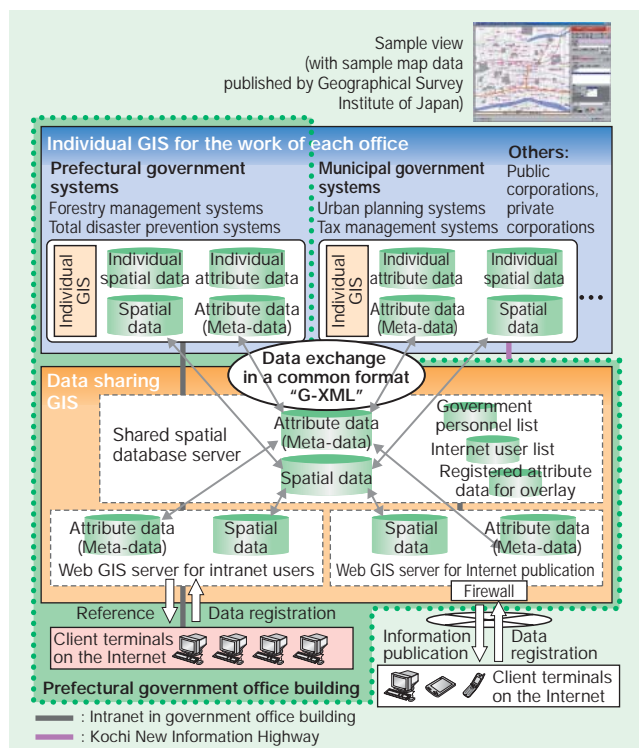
Sample view
(with sample map data
published by Geographical Survey
Institute of Japan)

Individual GIS for the work of each office

Prefectural government systems
Forestry management systems
Total disaster prevention systems

Individual GIS
Individual spatial data
Individual attribute data
Spatial data
Attribute data (Meta-data)

Municipal government systems
Urban planning systems
Tax management systems

Others:
Public corporations, private corporations

Individual GIS
Individual attribute data
Individual spatial data
Attribute data (Meta-data)
Spatial data

Data exchange in a common format "G-XML"

Data sharing GIS

Shared spatial database server
Attribute data (Meta-data)
Spatial data
Government personnel list
Internet user list
Registered attribute data for overlay

Attribute data (Meta-data)
Spatial data
Web GIS server for intranet users

Spatial data
Attribute data (Meta-data)
Web GIS server for Internet publication

Firewall

Reference
Data registration

Client terminals on the Internet

Information publication
Data registration

Prefectural government office building

Client terminals on the Internet

: Intranet in government office building
: Kochi New Information Highway